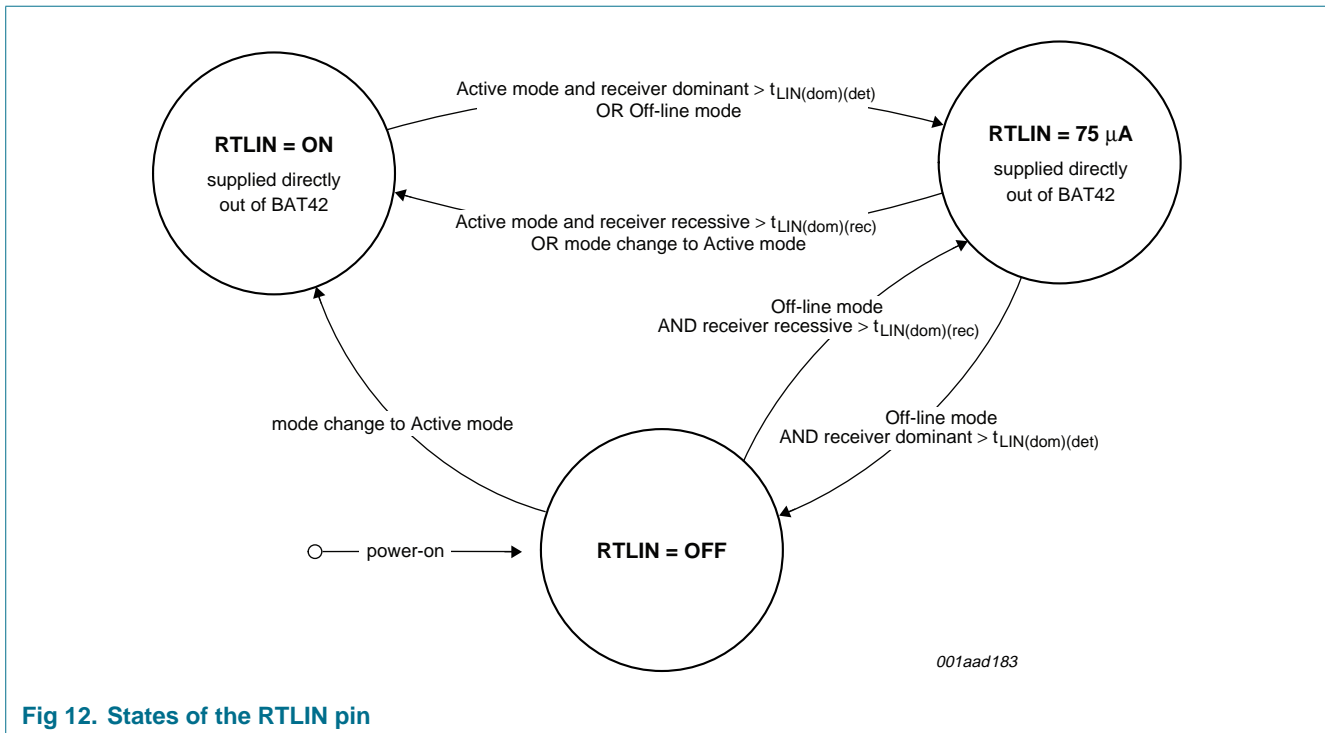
Active mode and receiver dominant > $t_{LIN(dom)(det)}$
OR Off-line mode

**RTLIN = ON**
supplied directly out of BAT42

**RTLIN = 75 μA**
supplied directly out of BAT42

Active mode and receiver recessive > $t_{LIN(dom)(rec)}$
OR mode change to Active mode

Off-line mode
AND receiver recessive > $t_{LIN(dom)(rec)}$

mode change to Active mode

Off-line mode
AND receiver dominant > $t_{LIN(dom)(det)}$

power-on

**RTLIN = OFF**

001aad183

**Fig 12. States of the RTLIN pin**